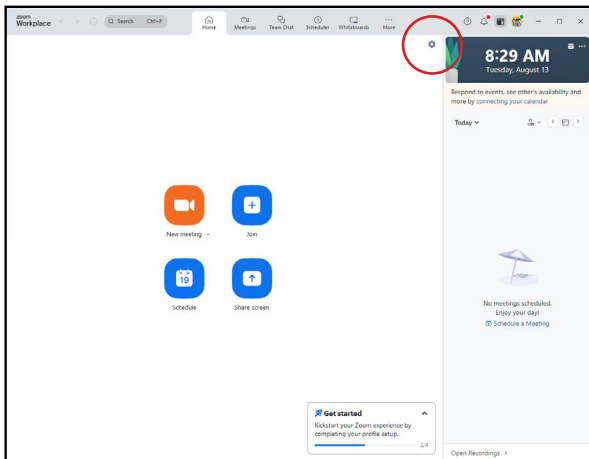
zoom
Workplace

Search Ctrl+F

Home
Meetings
Team Chat
Scheduler
Whiteboards
More

8:29 AM
Tuesday, August 13

Respond to events, see other's availability and more by connecting your calendar

Today

New meeting
Join

19

Schedule
Share screen

No meetings scheduled.
Enjoy your day!
Schedule a Meeting

Get started
Kickstart your Zoom experience by completing your profile setup.
2/4

Open Recordings